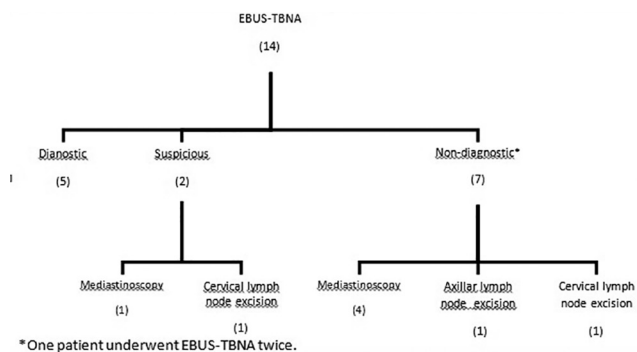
EBUS-TBNA
(14)

Dianostic
(5)

Suspicious
(2)

Non-diagnostic*
(7)

Mediastinoscopy
(1)

Cervical lymph node excision
(1)

Mediastinoscopy
(4)

Axillar lymph node excision
(1)

Cervical lymph node excision
(1)

*One patient underwent EBUS-TBNA twice.